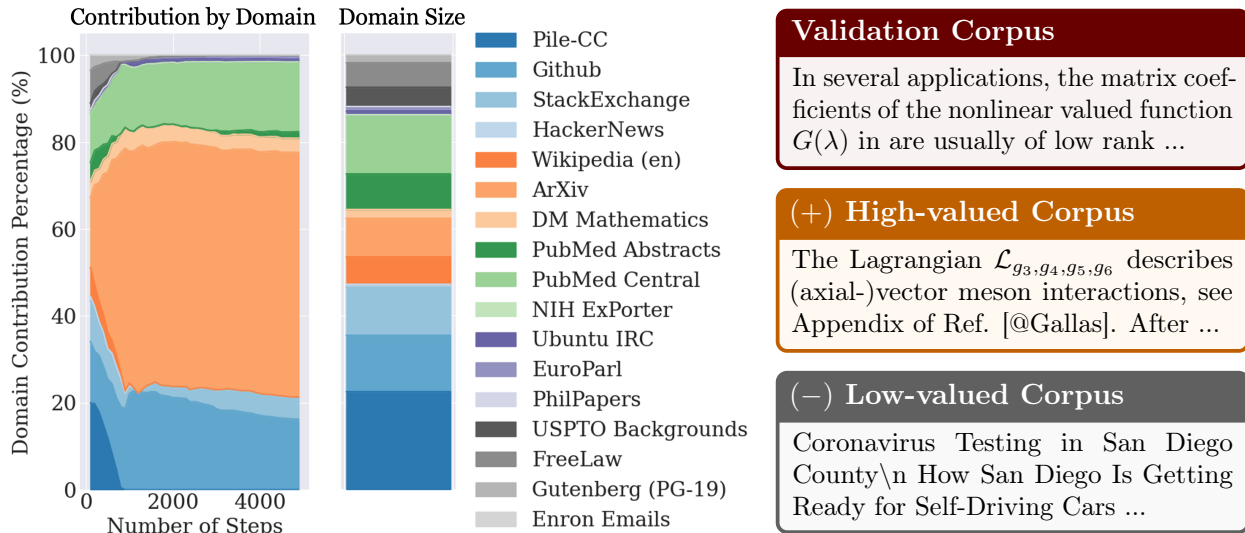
Contribution by Domain

Domain Size

Domain Contribution Percentage (%)

100
80
60
40
20
0

0
2000
4000

Number of Steps

Pile-CC
Github
StackExchange
HackerNews
Wikipedia (en)
ArXiv
DM Mathematics
PubMed Abstracts
PubMed Central
NIH ExPorter
Ubuntu IRC
EuroParl
PhilPapers
USPTO Backgrounds
FreeLaw
Gutenberg (PG-19)
Enron Emails

Validation Corpus

In several applications, the matrix coefficients of the nonlinear valued function $G(\lambda)$ in are usually of low rank ...

(+) High-valued Corpus

The Lagrangian $\mathcal{L}_{g_3,g_4,g_5,g_6}$ describes (axial-)vector meson interactions, see Appendix of Ref. [@Gallas]. After ...

(−) Low-valued Corpus

Coronavirus Testing in San Diego County\n How San Diego Is Getting Ready for Self-Driving Cars ...